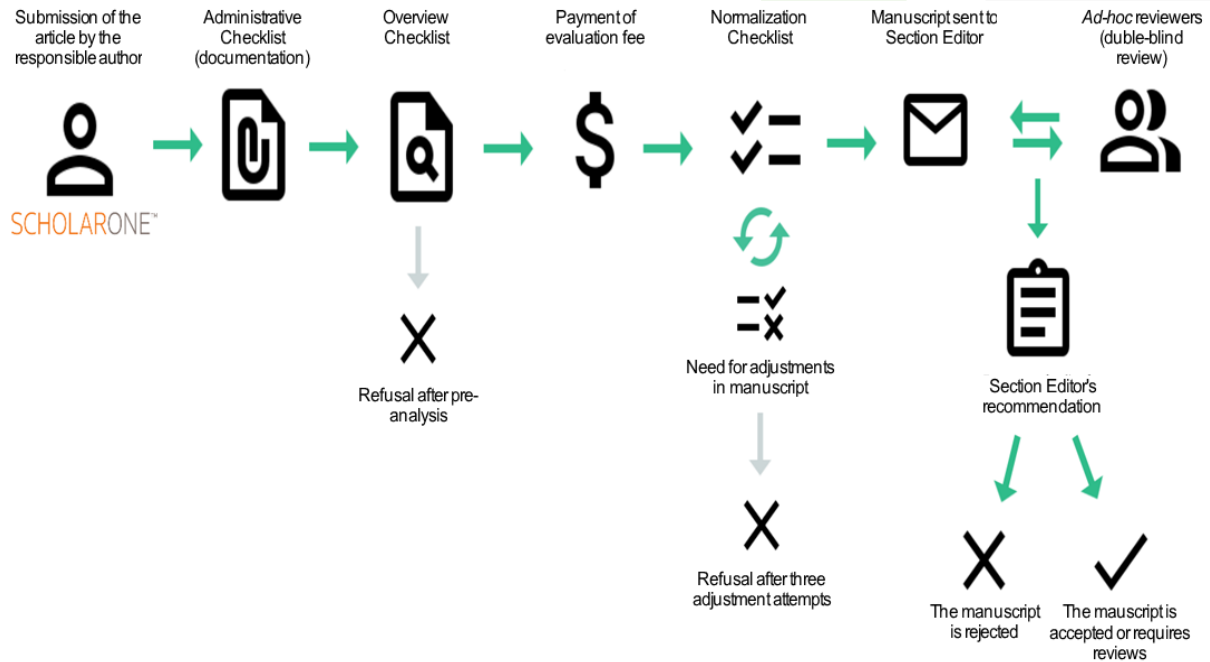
Submission of the article by the responsible author

SCHOLARONE™

Administrative Checklist (documentation)

Overview Checklist

Refusal after pre-analysis

Payment of evaluation fee

Normalization Checklist

Need for adjustments in manuscript

Refusal after three adjustment attempts

Manuscript sent to Section Editor

*Ad-hoc* reviewers (duble-blind review)

Section Editor's recommendation

The manuscript is rejected

The mauscript is accepted or requires reviews